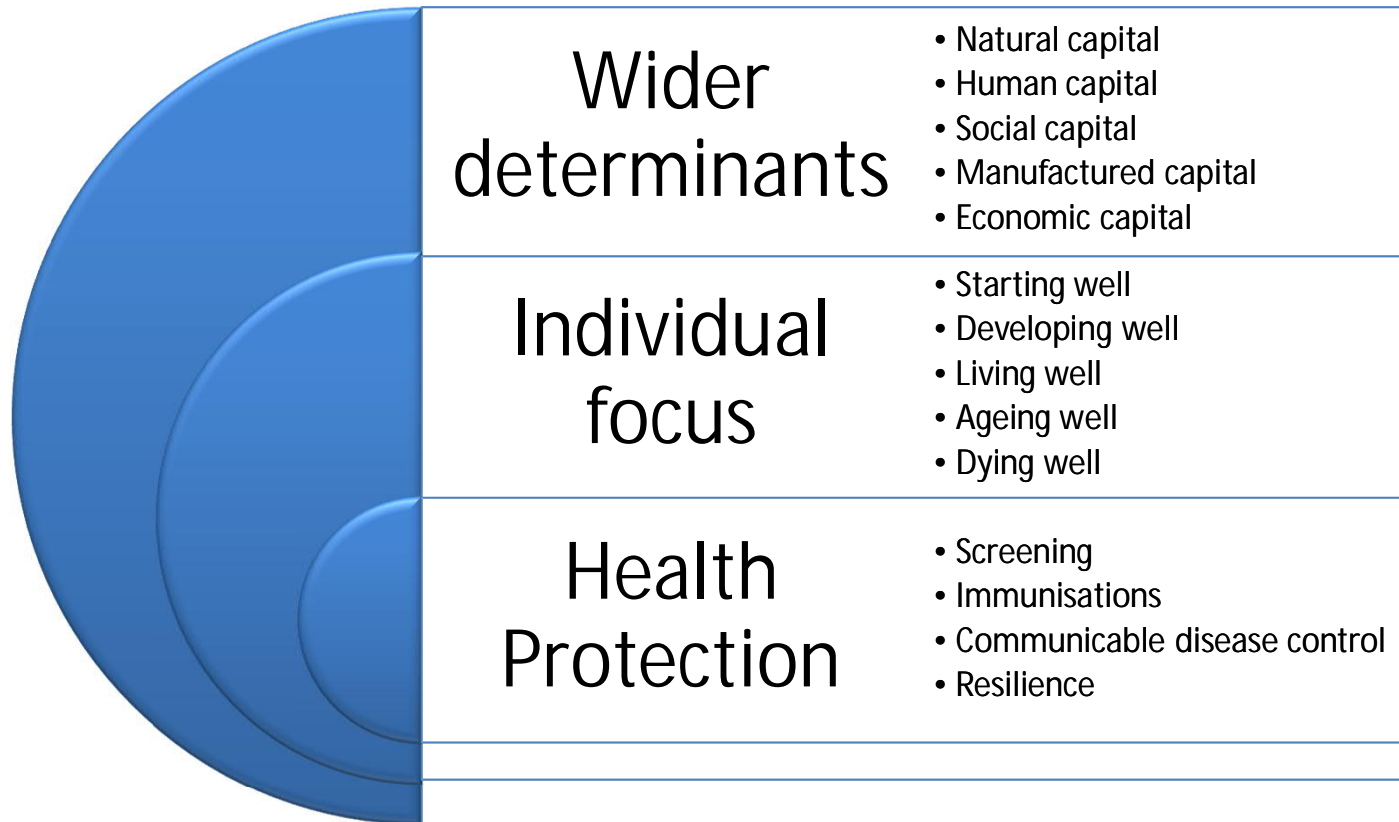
Wider determinants

- Natural capital
- Human capital
- Social capital
- Manufactured capital
- Economic capital

Individual focus

- Starting well
- Developing well
- Living well
- Ageing well
- Dying well

Health Protection

- Screening
- Immunisations
- Communicable disease control
- Resilience